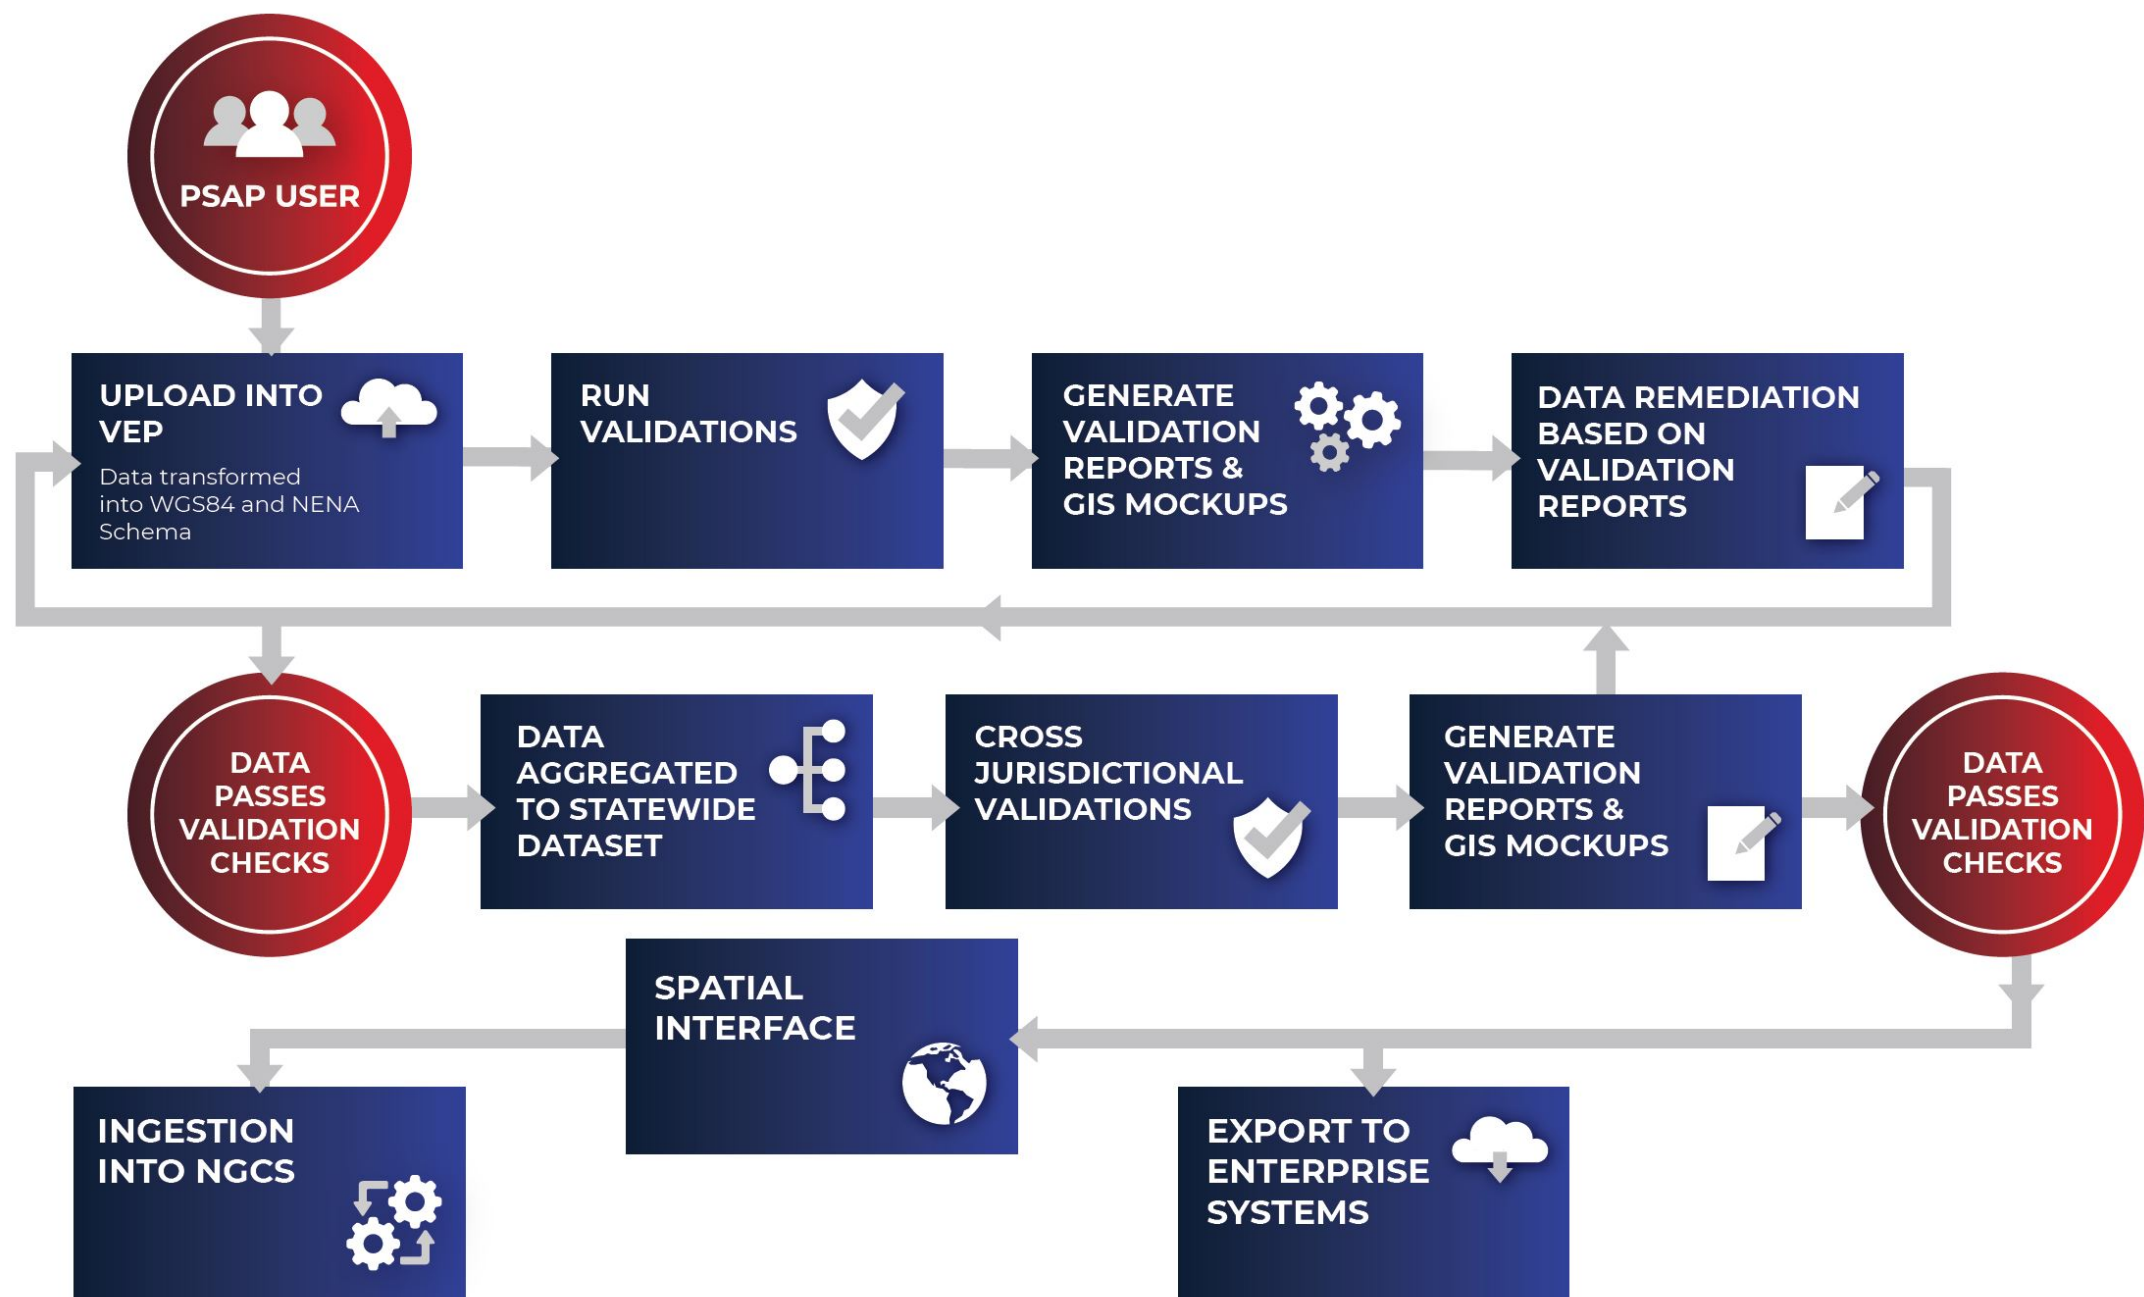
PSAP USER

UPLOAD INTO VEP

Data transformed into WGS84 and NENA Schema

RUN VALIDATIONS

GENERATE VALIDATION REPORTS & GIS MOCKUPS

DATA REMEDIATION BASED ON VALIDATION REPORTS

DATA PASSES VALIDATION CHECKS

DATA AGGREGATED TO STATEWIDE DATASET

CROSS JURISDICTIONAL VALIDATIONS

GENERATE VALIDATION REPORTS & GIS MOCKUPS

DATA PASSES VALIDATION CHECKS

SPATIAL INTERFACE

INGESTION INTO NGCS

EXPORT TO ENTERPRISE SYSTEMS